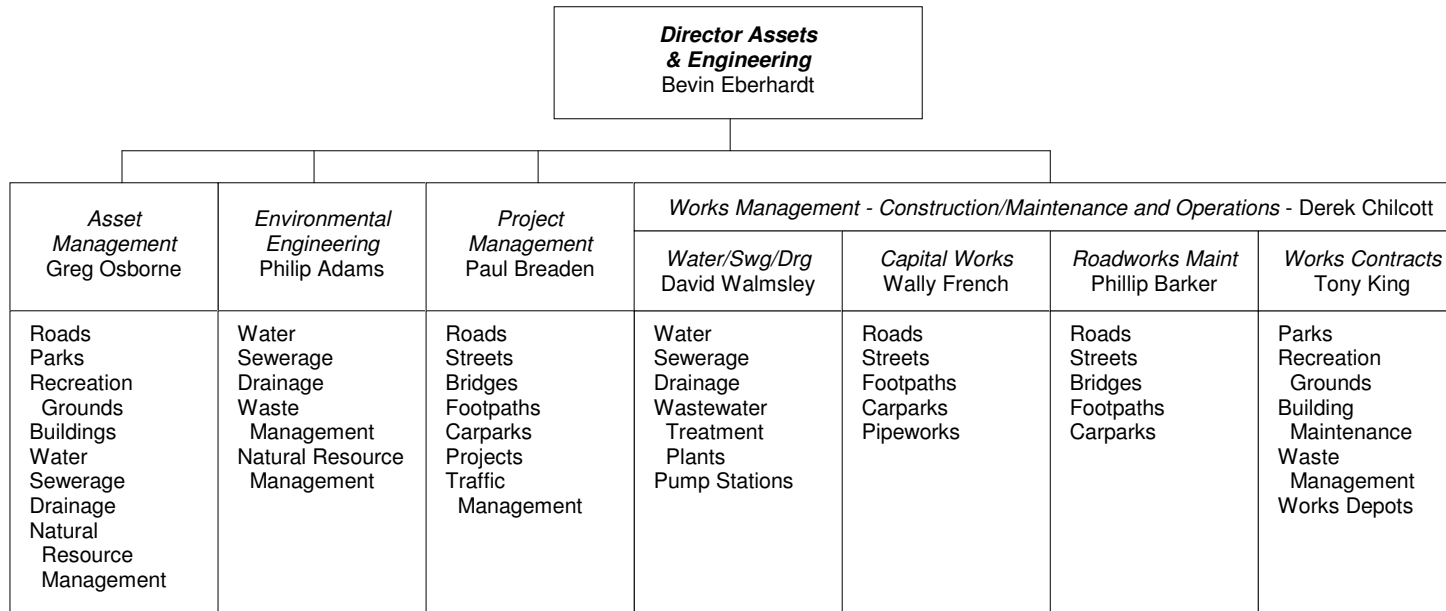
Director Assets & Engineering
Bevin Eberhardt

| Asset Management Greg Osborne | Environmental Engineering Philip Adams | Project Management Paul Breaden | Works Management - Construction/Maintenance and Operations - Derek Chilcott | | | |
|---|---|---|---|---|---|---|
| | | | Water/Swg/Drg David Walmsley | Capital Works Wally French | Roadworks Maint Phillip Barker | Works Contracts Tony King |
| Roads Parks Recreation Grounds Buildings Water Sewerage Drainage Natural Resource Management | Water Sewerage Drainage Waste Management Natural Resource Management | Roads Streets Bridges Footpaths Carparks Projects Traffic Management | Water Sewerage Drainage Wastewater Treatment Plants Pump Stations | Roads Streets Footpaths Carparks Pipeworks | Roads Streets Bridges Footpaths Carparks | Parks Recreation Grounds Building Maintenance Waste Management Works Depots |